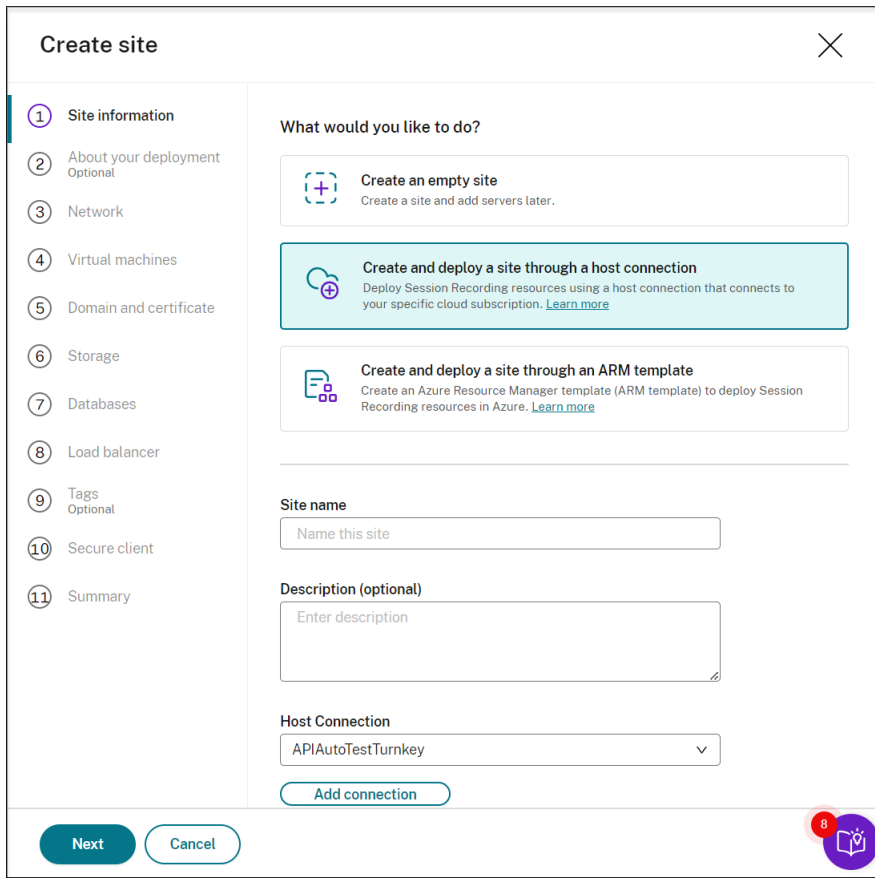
Create site

1 Site information
2 About your deployment
Optional
3 Network
4 Virtual machines
5 Domain and certificate
6 Storage
7 Databases
8 Load balancer
9 Tags
Optional
10 Secure client
11 Summary

What would you like to do?

Create an empty site
Create a site and add servers later.

Create and deploy a site through a host connection
Deploy Session Recording resources using a host connection that connects to your specific cloud subscription. Learn more

Create and deploy a site through an ARM template
Create an Azure Resource Manager template (ARM template) to deploy Session Recording resources in Azure. Learn more

Site name
Name this site

Description (optional)
Enter description

Host Connection
APIAutoTestTurnkey

Add connection

Next
Cancel

8